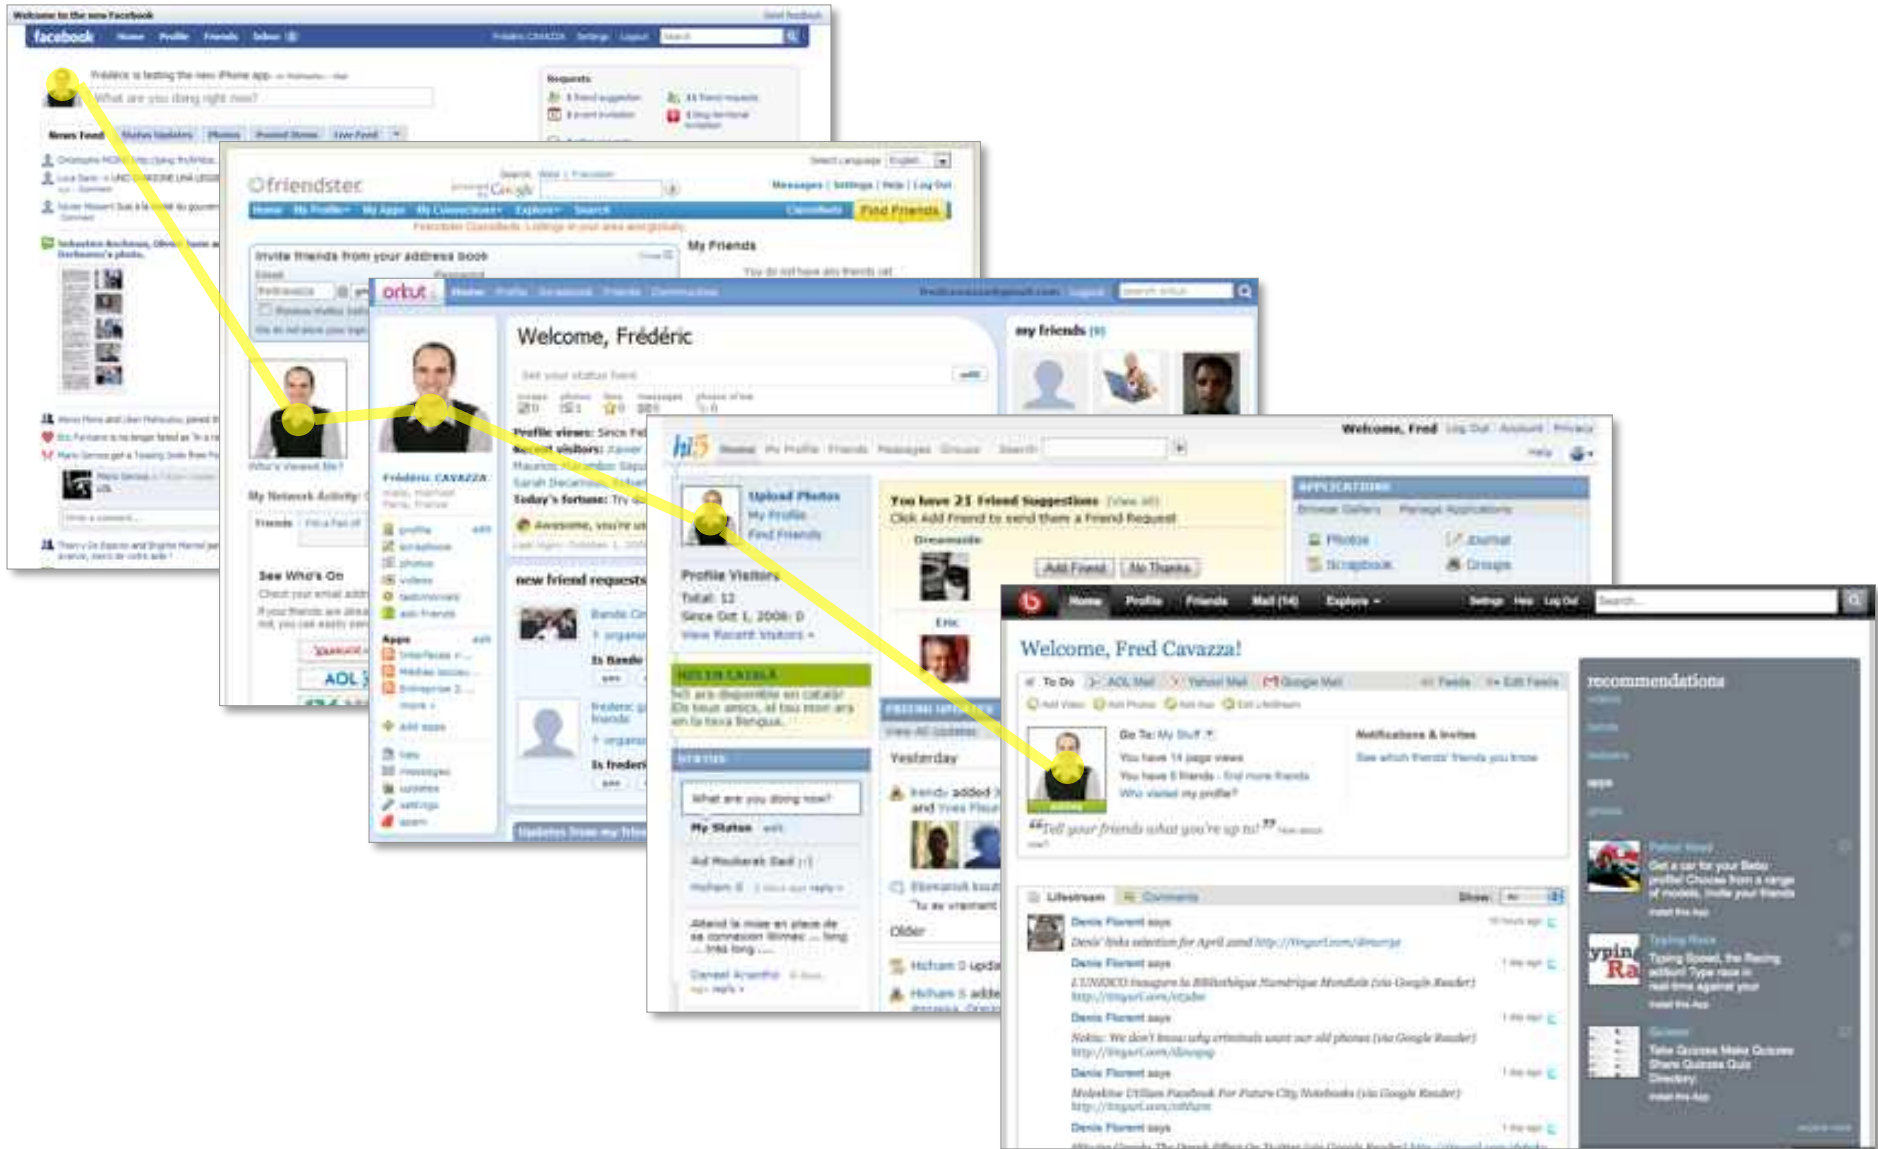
Welcome to the new Facebook
facebook Home Profile Friends Inbox
Frédéric is testing the new iPhone app
What are you doing right now?
Requests
News Feed Status Updates Photos Posted Items Live Feed

friendster
Search
Messages | Settings | Help | Log Out
Home My Profile My Apps My Connections Explore Search Find Friends
Invite friends from your address book
My Friends
You do not have any friends yet
Who's Viewed Me?
My Network Activity
See Who's On
AOL

orkut Home Profile Scrapbook Friends Communities
Welcome, Frédéric
my friends
Profile views: Since Feb
Recent visitors:
Today's fortune:
Frédéric CAVAZZA
profile
scrapbook
photos
videos
testimonials
add friends
Apps
add apps
new friend requests

hi5 Home My Profile Friends Messages Groups Search
Welcome, Fred Log Out Account Privacy
Upload Photos
My Profile
Find Friends
You have 21 Friend Suggestions (view all)
Click Add Friend to send them a Friend Request
Add Friend No Thanks
APPLICATIONS
Photos Journal
Scrapbook Groups
Profile Visitors
Total: 12
Since Oct 1, 2008: 0
View Recent Visitors
Yesterday
What are you doing now?
My Status
Older

Home Profile Friends Mail (14) Explore Settings Help Log Out
Search...
Welcome, Fred Cavazza!
To Do AOL Mail Yahoo! Mail Google Mail Feeds Edit Feeds
Go To: My Stuff
You have 14 page views
You have 5 friends - find more friends
Who visited my profile?
Notifications & Invites
"Tell your friends what you're up to!"
Lifestream Comments Show:
Denis Florent says
Denis Florent says
Denis Florent says
Denis Florent says
Denis Florent says
recommendations